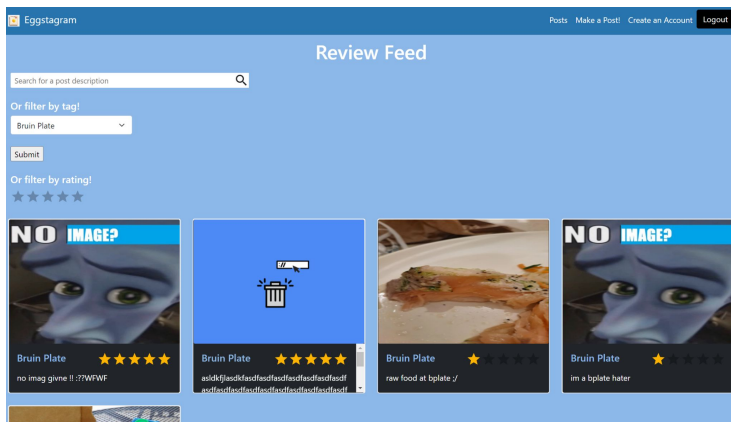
Eggstagram

Posts Make a Post! Create an Account Logout

Review Feed

Search for a post description

Or filter by tag!

Bruin Plate

Submit

Or filter by rating!

NO IMAGE?

Bruin Plate

no imag givne !! :??WFWF

Bruin Plate

asldkfjlasdkfasdfasdfasdfasdfasdfasdf asdfasdfasdfasdfasdfasdfasdfasdfasdf

Bruin Plate

raw food at bplate ;/

NO IMAGE?

Bruin Plate

im a bplate hater